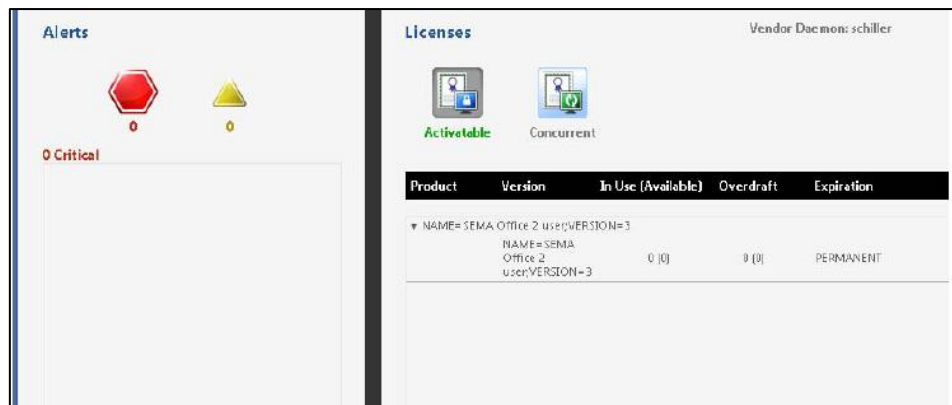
Alerts

0

0

0 Critical

Licenses

Vendor Daemon: schiller

Activatable

Concurrent

| Product | Version | In Use (Available) | Overdraft | Expiration |
|---|---|---|---|---|
| ▾ NAME=SEMA Office 2 user;VERSION=3 | | | | |
| | NAME=SEMA Office 2 user;VERSION=3 | 0 (0) | 0 (0) | PERMANENT |